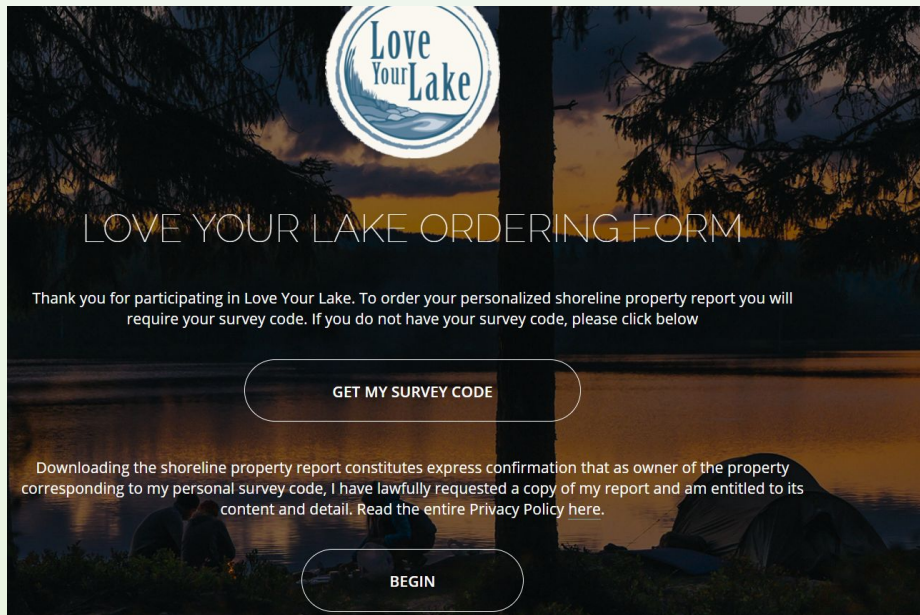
Love Your Lake

LOVE YOUR LAKE ORDERING FORM

Thank you for participating in Love Your Lake. To order your personalized shoreline property report you will require your survey code. If you do not have your survey code, please click below

GET MY SURVEY CODE

Downloading the shoreline property report constitutes express confirmation that as owner of the property corresponding to my personal survey code, I have lawfully requested a copy of my report and am entitled to its content and detail. Read the entire Privacy Policy here.

BEGIN